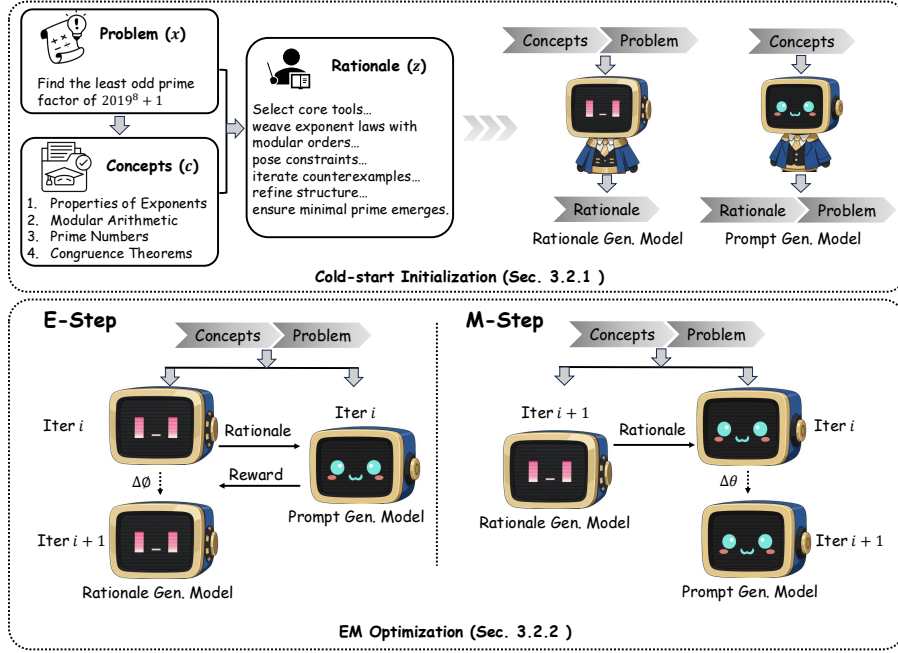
Problem ($x$)

Find the least odd prime factor of $2019^8 + 1$

Concepts ($c$)

1. Properties of Exponents
2. Modular Arithmetic
3. Prime Numbers
4. Congruence Theorems

Rationale ($z$)

Select core tools… weave exponent laws with modular orders… pose constraints… iterate counterexamples… refine structure… ensure minimal prime emerges.

Concepts Problem

Rationale

Rationale Gen. Model

Concepts

Rationale Problem

Prompt Gen. Model

Cold-start Initialization (Sec. 3.2.1 )

E-Step

Concepts Problem

Iter $i$

Rationale

Iter $i$

Reward

$\Delta\emptyset$

Prompt Gen. Model

Iter $i+1$

Rationale Gen. Model

M-Step

Concepts Problem

Iter $i+1$

Rationale

Iter $i$

Rationale Gen. Model

$\Delta\theta$

Iter $i+1$

Prompt Gen. Model

EM Optimization (Sec. 3.2.2 )